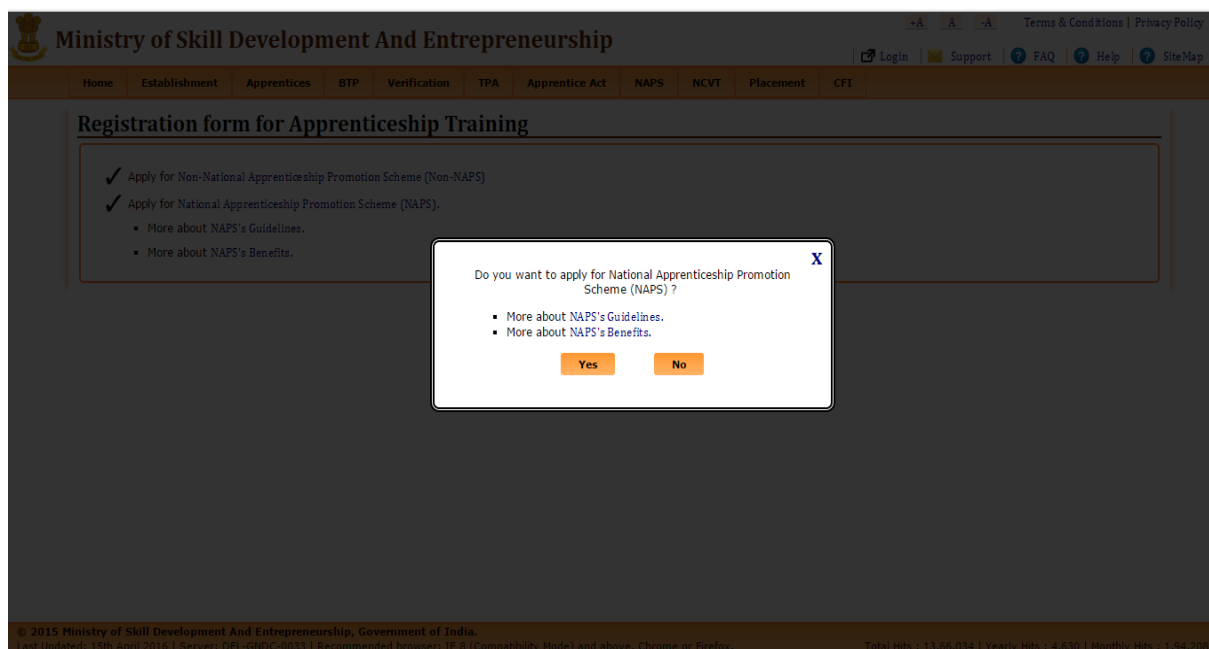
+A A -A Terms & Conditions | Privacy Policy

Ministry of Skill Development And Entrepreneurship

Login | Support | FAQ | Help | SiteMap

Home | Establishment | Apprentices | BTP | Verification | TPA | Apprentice Act | NAPS | NCVT | Placement | CFI

Registration form for Apprenticeship Training

✓ Apply for Non-National Apprenticeship Promotion Scheme (Non-NAPS)

✓ Apply for National Apprenticeship Promotion Scheme (NAPS).

- More about NAPS's Guidelines.
- More about NAPS's Benefits.

X

Do you want to apply for National Apprenticeship Promotion Scheme (NAPS) ?

- More about NAPS's Guidelines.
- More about NAPS's Benefits.

Yes No

© 2015 Ministry of Skill Development And Entrepreneurship, Government of India.

Last Updated: 15th April 2016 | Server: DEL-GNDC-0033 | Recommended browser: IE 8 (Compatibility Mode) and above, Chrome or Firefox

Total Hits : 13,66,034 | Yearly Hits : 4,630 | Monthly Hits : 1,94,20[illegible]